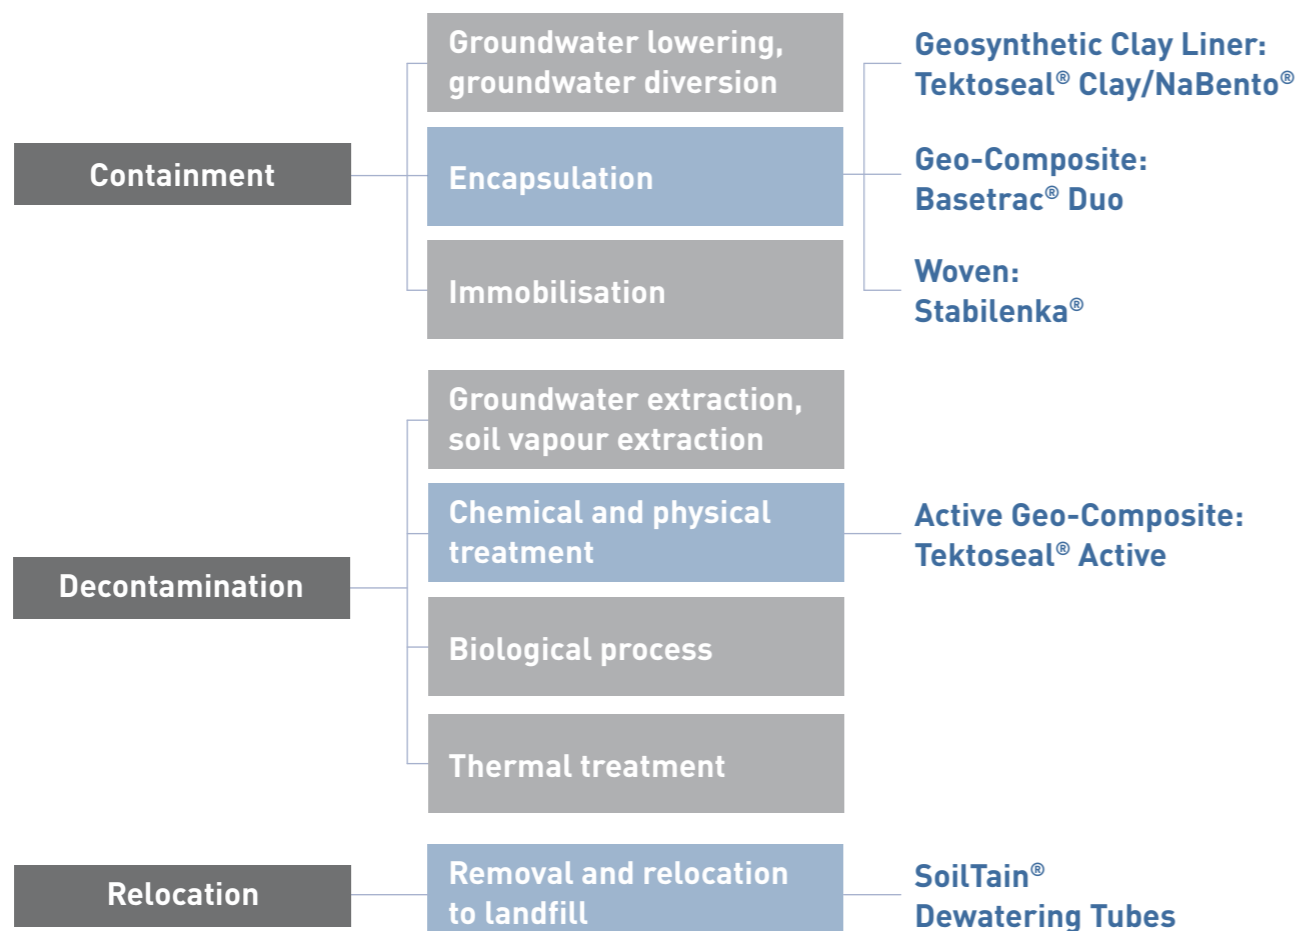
Containment

Groundwater lowering, groundwater diversion

Encapsulation

Immobilisation

Geosynthetic Clay Liner: Tektoseal® Clay/NaBento®

Geo-Composite: Basetrac® Duo

Woven: Stabilenka®

Decontamination

Groundwater extraction, soil vapour extraction

Chemical and physical treatment

Biological process

Thermal treatment

Active Geo-Composite: Tektoseal® Active

Relocation

Removal and relocation to landfill

SoilTain® Dewatering Tubes